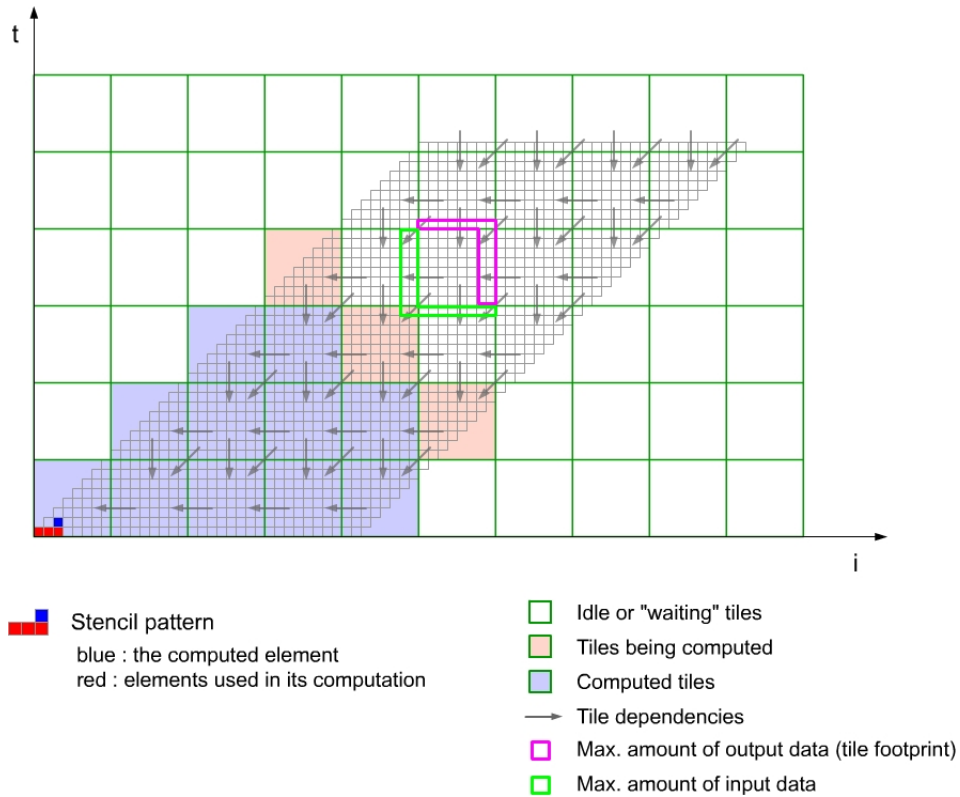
t

i

Stencil pattern
blue : the computed element
red : elements used in its computation

Idle or "waiting" tiles
Tiles being computed
Computed tiles
Tile dependencies
Max. amount of output data (tile footprint)
Max. amount of input data